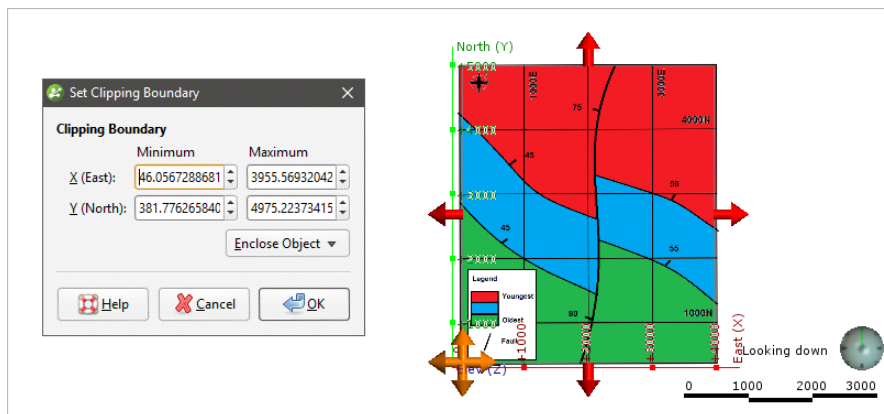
Set Clipping Boundary

Clipping Boundary

Minimum Maximum

X (East): 46.0567288681 3955.56932042

Y (North): 381.776265840 4975.22373415

Enclose Object

Help Cancel OK

North (Y)

5000

4000

3000

2000

1000E

3000E

4000N

75

45

50

45

55

Legend

Youngest

Oldest

Fault

80

1000N

1000

2000

3000

4000

East (X)

Elev (Z)

Looking down

0 1000 2000 3000